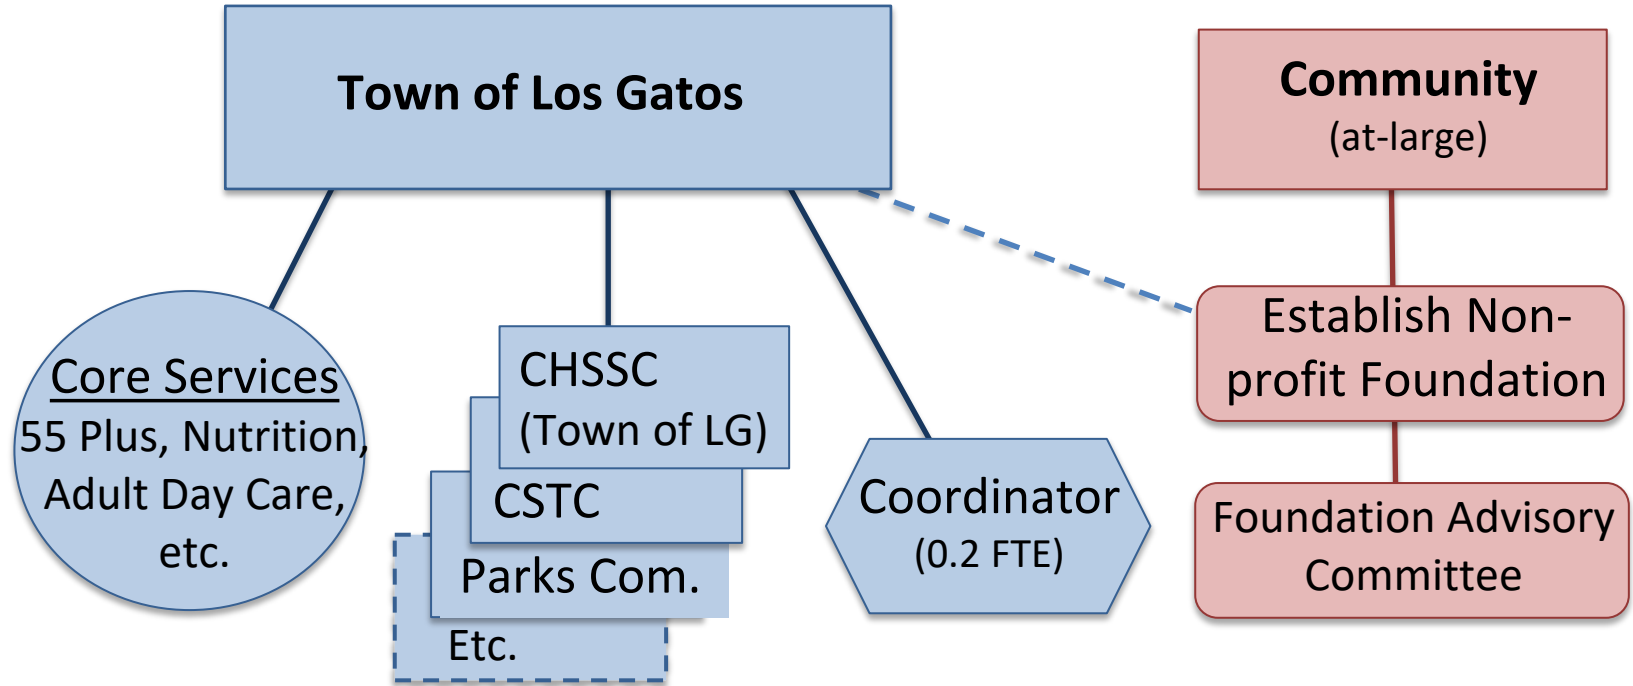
Town of Los Gatos

Community
(at-large)

Core Services
55 Plus, Nutrition, Adult Day Care, etc.

CHSSC
(Town of LG)

CSTC

Parks Com.

Etc.

Coordinator
(0.2 FTE)

Establish Nonprofit Foundation

Foundation Advisory Committee